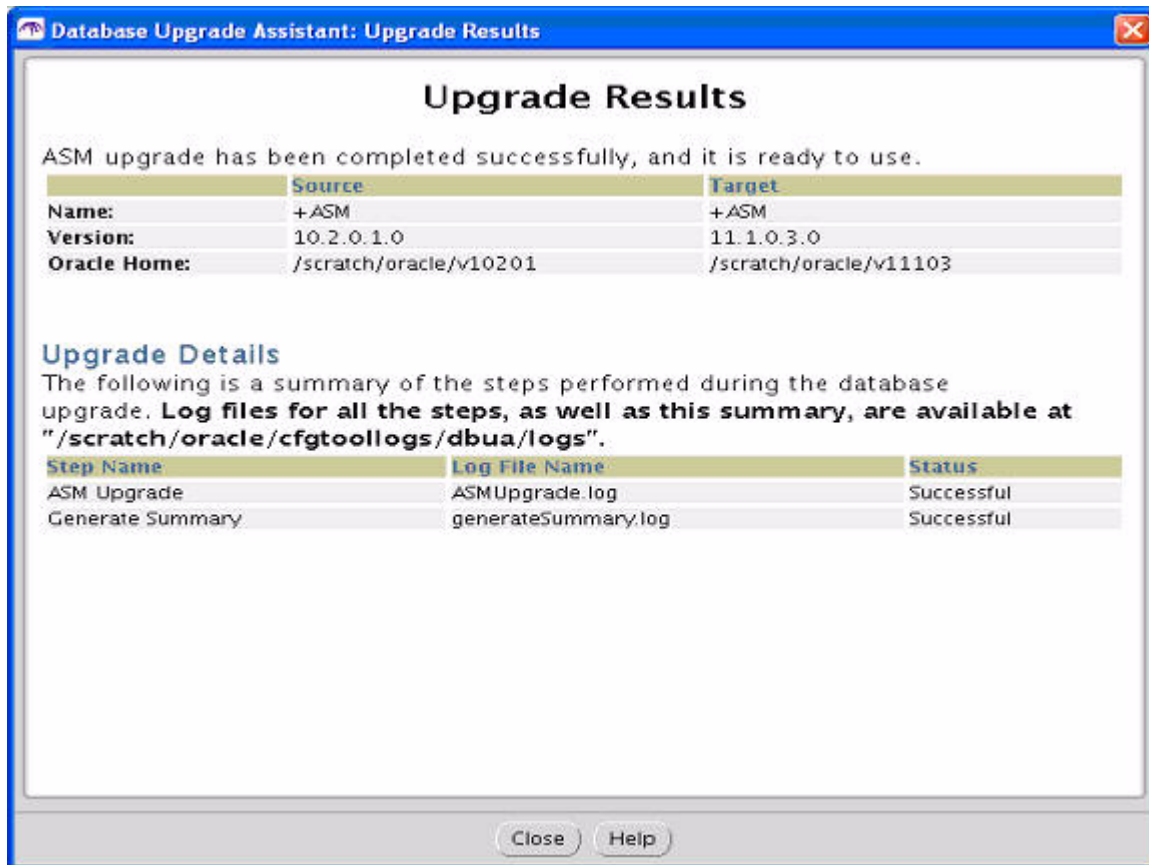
Database Upgrade Assistant: Upgrade Results

Upgrade Results

ASM upgrade has been completed successfully, and it is ready to use.

| | Source | Target |
|---|---|---|
| Name: | +ASM | +ASM |
| Version: | 10.2.0.1.0 | 11.1.0.3.0 |
| Oracle Home: | /scratch/oracle/v10201 | /scratch/oracle/v11103 |

Upgrade Details

The following is a summary of the steps performed during the database upgrade. Log files for all the steps, as well as this summary, are available at "/scratch/oracle/cfgtoollogs/dbua/logs".

| Step Name | Log File Name | Status |
|---|---|---|
| ASM Upgrade | ASMUpgrade.log | Successful |
| Generate Summary | generateSummary.log | Successful |

Close Help